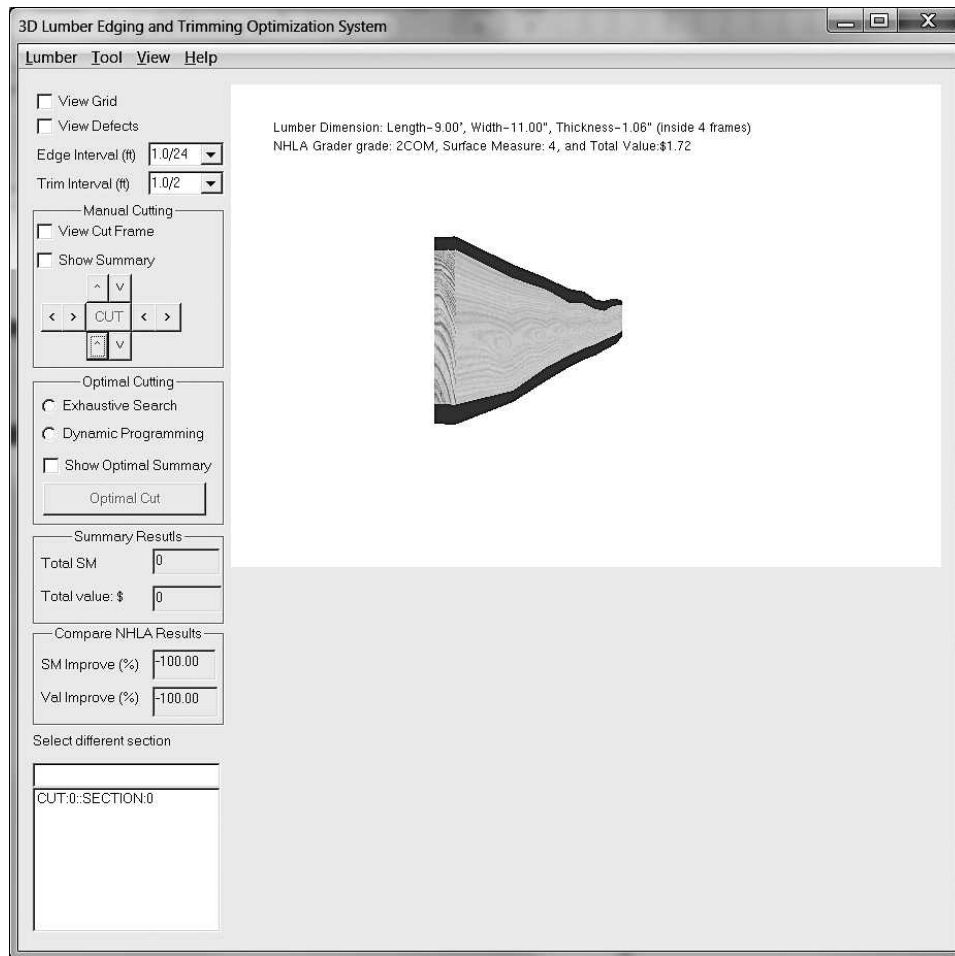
3D Lumber Edging and Trimming Optimization System

Lumber Tool View Help

View Grid
View Defects
Edge Interval (ft) 1.0/24
Trim Interval (ft) 1.0/2

Manual Cutting
View Cut Frame
Show Summary
^ v
< > CUT < >
^ v

Optimal Cutting
Exhaustive Search
Dynamic Programming
Show Optimal Summary
Optimal Cut

Summary Resutls
Total SM 0
Total value: $ 0

Compare NHLA Results
SM Improve (%) -100.00
Val Improve (%) -100.00

Select different section

CUT:0::SECTION:0

Lumber Dimension: Length-9.00', Width-11.00", Thickness-1.06" (inside 4 frames)
NHLA Grader grade: 2COM, Surface Measure: 4, and Total Value:$1.72